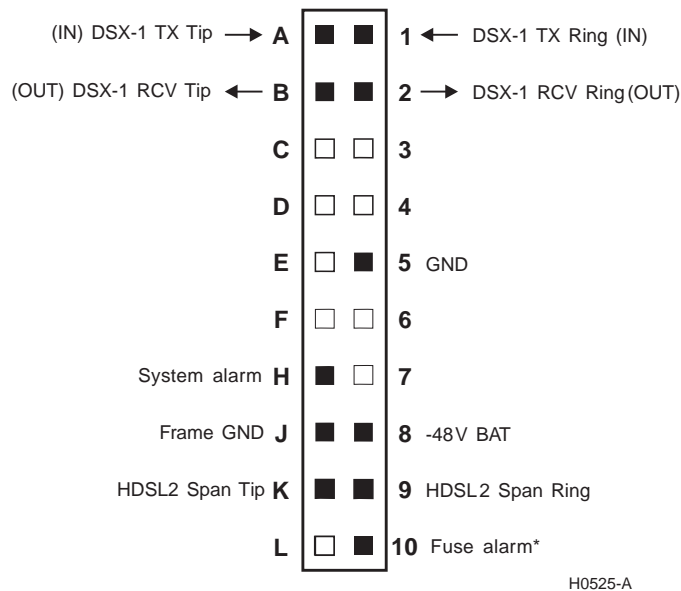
(IN) DSX-1 TX Tip → A 1 ← DSX-1 TX Ring (IN)

(OUT) DSX-1 RCV Tip ← B 2 → DSX-1 RCV Ring (OUT)

C 3

D 4

E 5 GND

F 6

System alarm H 7

Frame GND J 8 -48V BAT

HDSL2 Span Tip K 9 HDSL2 Span Ring

L 10 Fuse alarm*

H0525-A